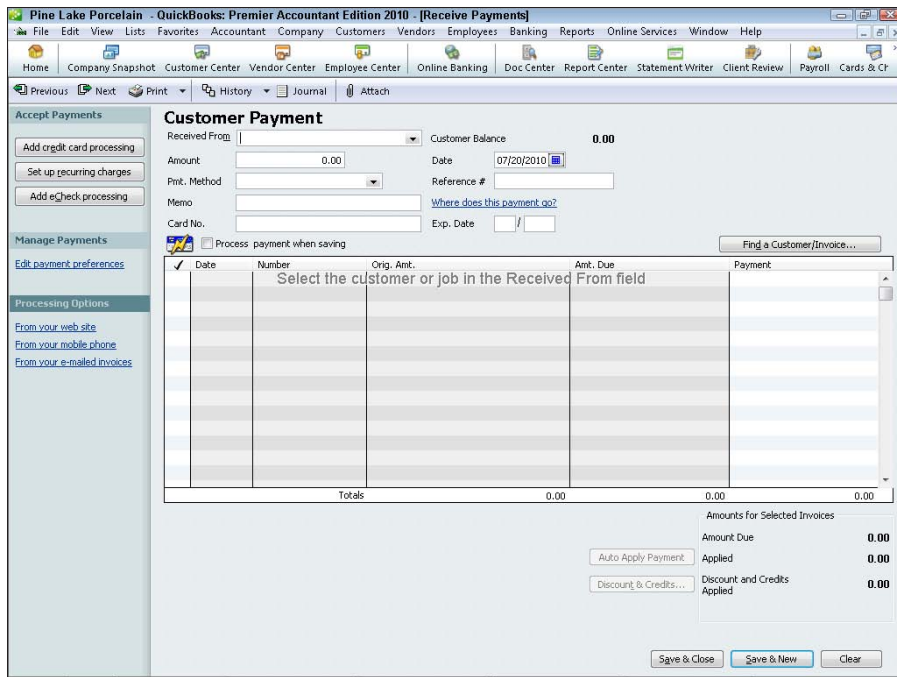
Pine Lake Porcelain - QuickBooks: Premier Accountant Edition 2010 - [Receive Payments]

File Edit View Lists Favorites Accountant Company Customers Vendors Employees Banking Reports Online Services Window Help

Home Company Snapshot Customer Center Vendor Center Employee Center Online Banking Doc Center Report Center Statement Writer Client Review Payroll Cards & Cr

Previous Next Print History Journal Attach

Accept Payments

Add credit card processing

Set up recurring charges

Add eCheck processing

Manage Payments

Edit payment preferences

Processing Options

From your web site

From your mobile phone

From your e-mailed invoices

Customer Payment

Received From

Customer Balance 0.00

Amount 0.00

Date 07/20/2010

Pmt. Method

Reference #

Memo

Where does this payment go?

Card No.

Exp. Date /

Process payment when saving

Find a Customer/Invoice...

| ✓ | Date | Number | Orig. Amt. | Amt. Due | Payment |
|---|---|---|---|---|---|
| | | Select the customer or job in the Received From field | | | |
| | | Totals | 0.00 | 0.00 | 0.00 |

Amounts for Selected Invoices

Amount Due 0.00

Auto Apply Payment

Applied 0.00

Discount & Credits...

Discount and Credits Applied 0.00

Save & Close Save & New Clear